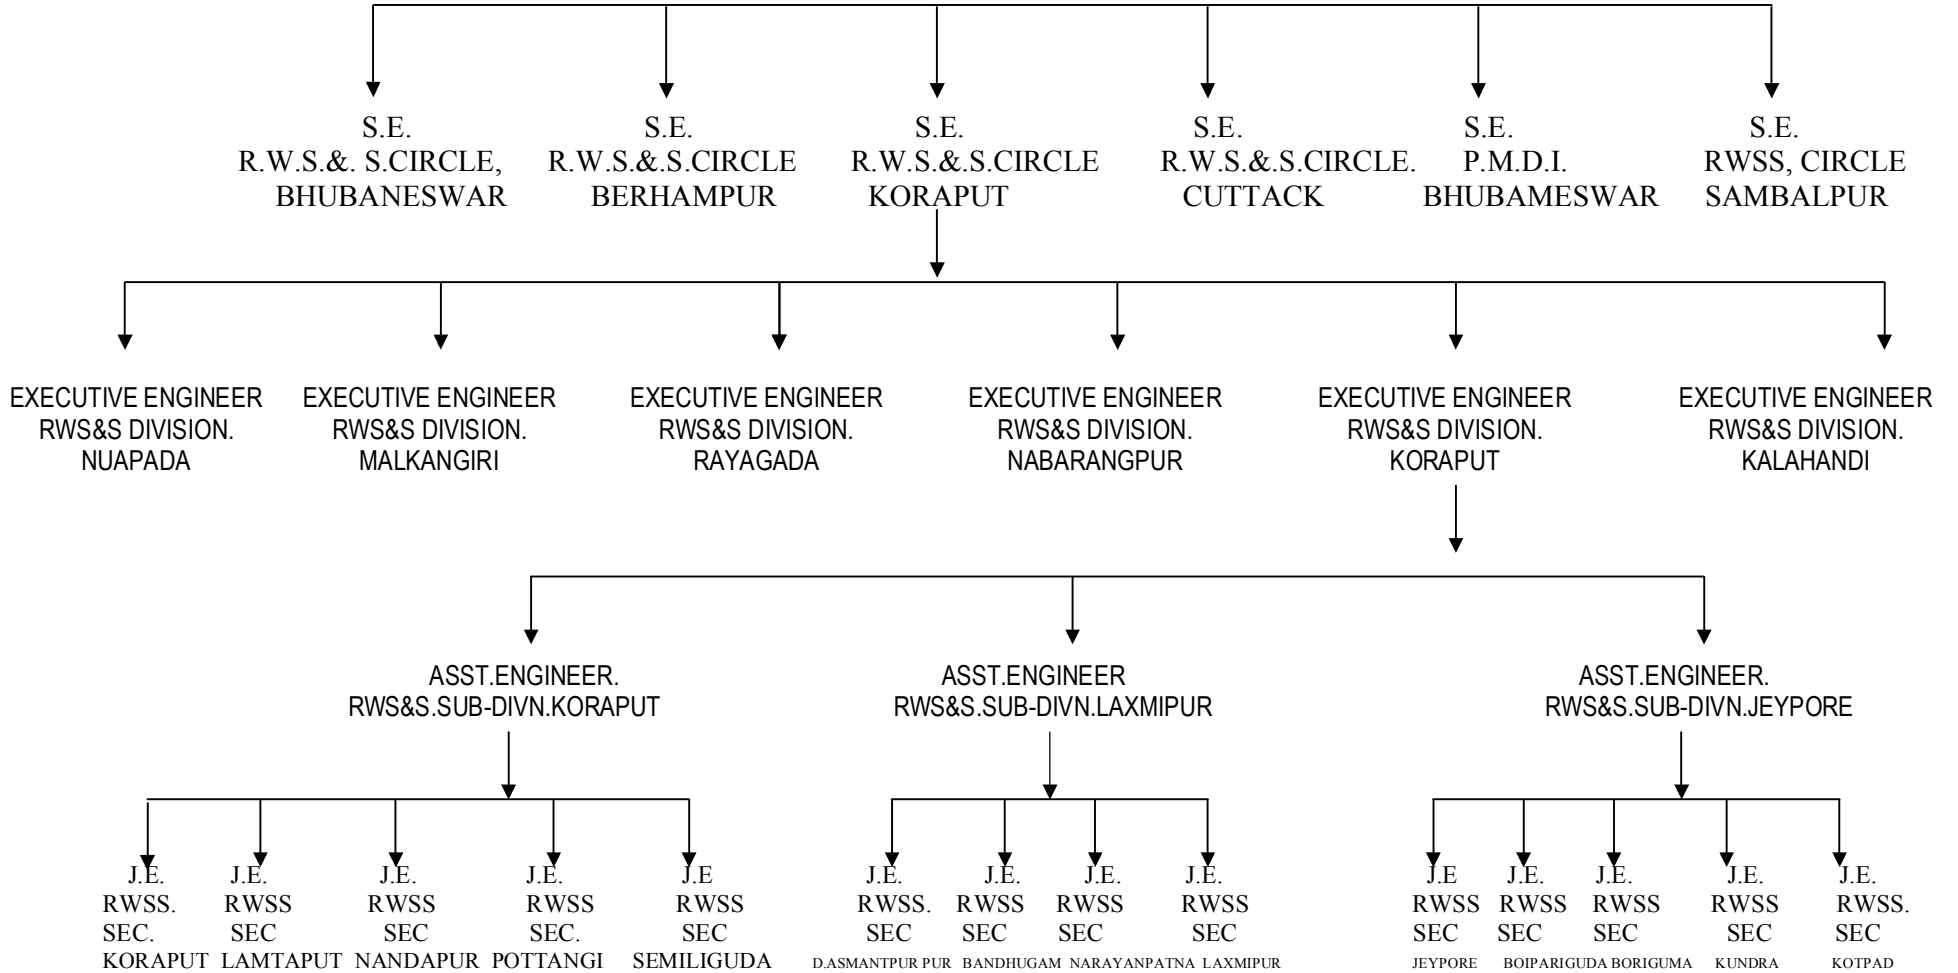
S.E.
R.W.S.&. S.CIRCLE,
BHUBANESWAR

S.E.
R.W.S.&.S.CIRCLE
BERHAMPUR

S.E.
R.W.S.&.S.CIRCLE
KORAPUT

S.E.
R.W.S.&.S.CIRCLE.
CUTTACK

S.E.
P.M.D.I.
BHUBAMESWAR

S.E.
RWSS, CIRCLE
SAMBALPUR

EXECUTIVE ENGINEER
RWS&S DIVISION.
NUAPADA

EXECUTIVE ENGINEER
RWS&S DIVISION.
MALKANGIRI

EXECUTIVE ENGINEER
RWS&S DIVISION.
RAYAGADA

EXECUTIVE ENGINEER
RWS&S DIVISION.
NABARANGPUR

EXECUTIVE ENGINEER
RWS&S DIVISION.
KORAPUT

EXECUTIVE ENGINEER
RWS&S DIVISION.
KALAHANDI

ASST.ENGINEER.
RWS&S.SUB-DIVN.KORAPUT

ASST.ENGINEER
RWS&S.SUB-DIVN.LAXMIPUR

ASST.ENGINEER.
RWS&S.SUB-DIVN.JEYPORE

J.E.
RWSS.
SEC.
KORAPUT

J.E.
RWSS
SEC
LAMTAPUT

J.E.
RWSS
SEC
NANDAPUR

J.E.
RWSS
SEC.
POTTANGI

J.E
RWSS
SEC
SEMILIGUDA

J.E.
RWSS.
SEC
D.ASMANTPUR PUR

J.E.
RWSS
SEC
BANDHUGAM

J.E.
RWSS
SEC
NARAYANPATNA

J.E.
RWSS
SEC
LAXMIPUR

J.E
RWSS
SEC
JEYPORE

J.E.
RWSS
SEC
BOIPARIGUDA

J.E.
RWSS
SEC
BORIGUMA

J.E.
RWSS
SEC
KUNDRA

J.E.
RWSS.
SEC
KOTPAD